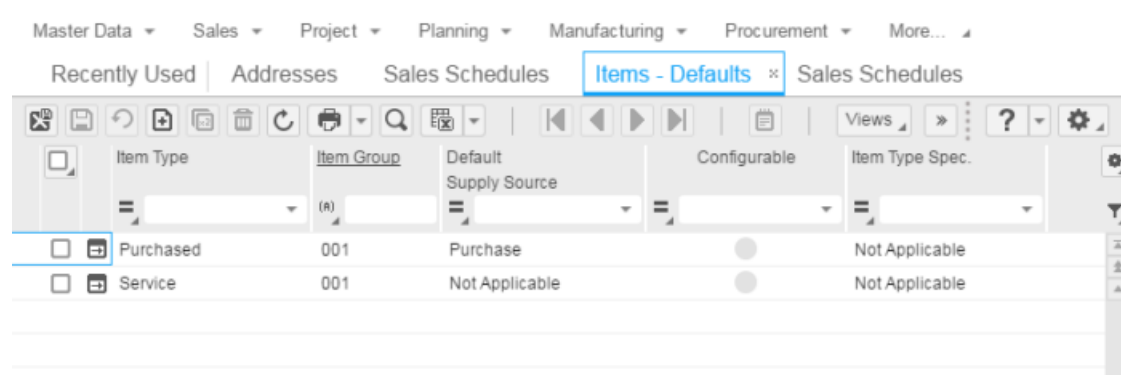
Master Data ▾ Sales ▾ Project ▾ Planning ▾ Manufacturing ▾ Procurement ▾ More...

Recently Used | Addresses | Sales Schedules | Items - Defaults × | Sales Schedules

Views »

| Item Type | Item Group | Default Supply Source | Configurable | Item Type Spec. |
|---|---|---|---|---|
| Purchased | 001 | Purchase | | Not Applicable |
| Service | 001 | Not Applicable | | Not Applicable |